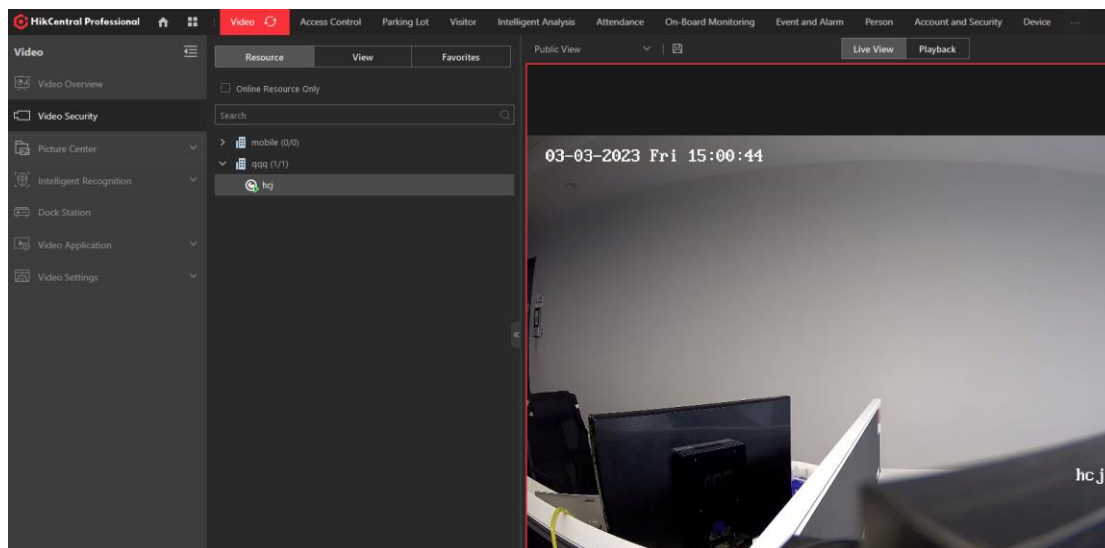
HikCentral Professional
Video
Access Control
Parking Lot
Visitor
Intelligent Analysis
Attendance
On-Board Monitoring
Event and Alarm
Person
Account and Security
Device
...

Video
Video Overview
Video Security
Picture Center
Intelligent Recognition
Dock Station
Video Application
Video Settings

Resource
View
Favorites
Online Resource Only
Search
mobile (0/0)
qqq (1/1)
hcj

Public View
Live View
Playback

03-03-2023 Fri 15:00:44
hcj